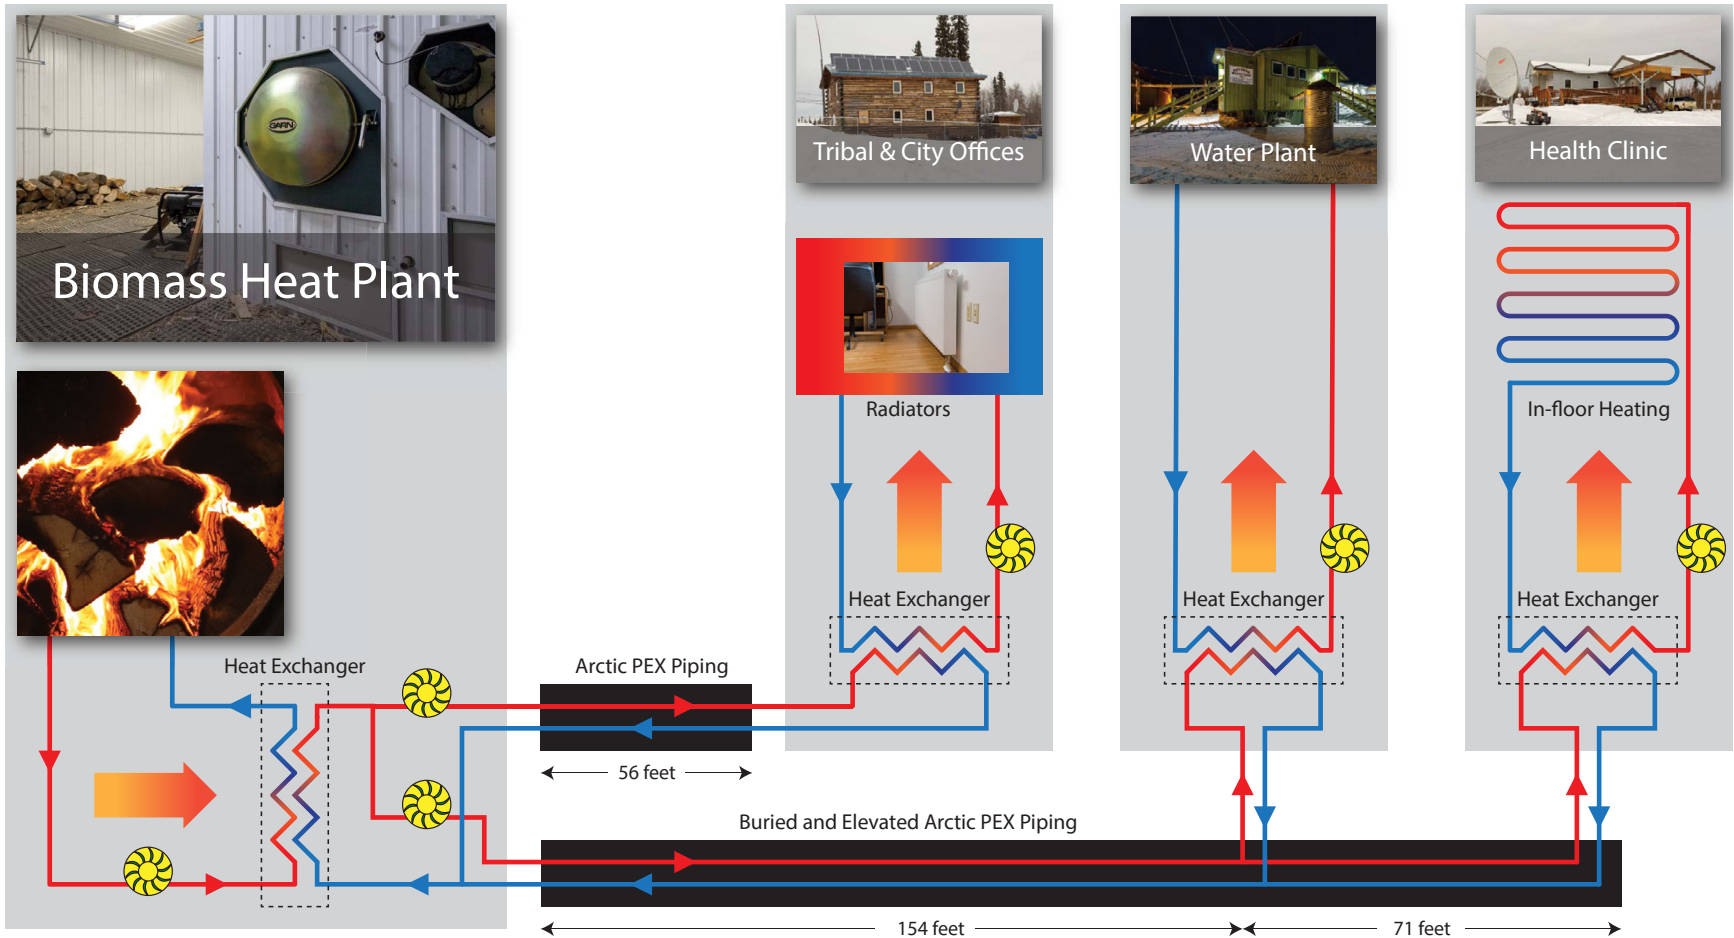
Biomass Heat Plant

GARN

Tribal & City Offices

Water Plant

Health Clinic

Radiators

In-floor Heating

Heat Exchanger

Heat Exchanger

Heat Exchanger

Heat Exchanger

Arctic PEX Piping

56 feet

Buried and Elevated Arctic PEX Piping

154 feet

71 feet